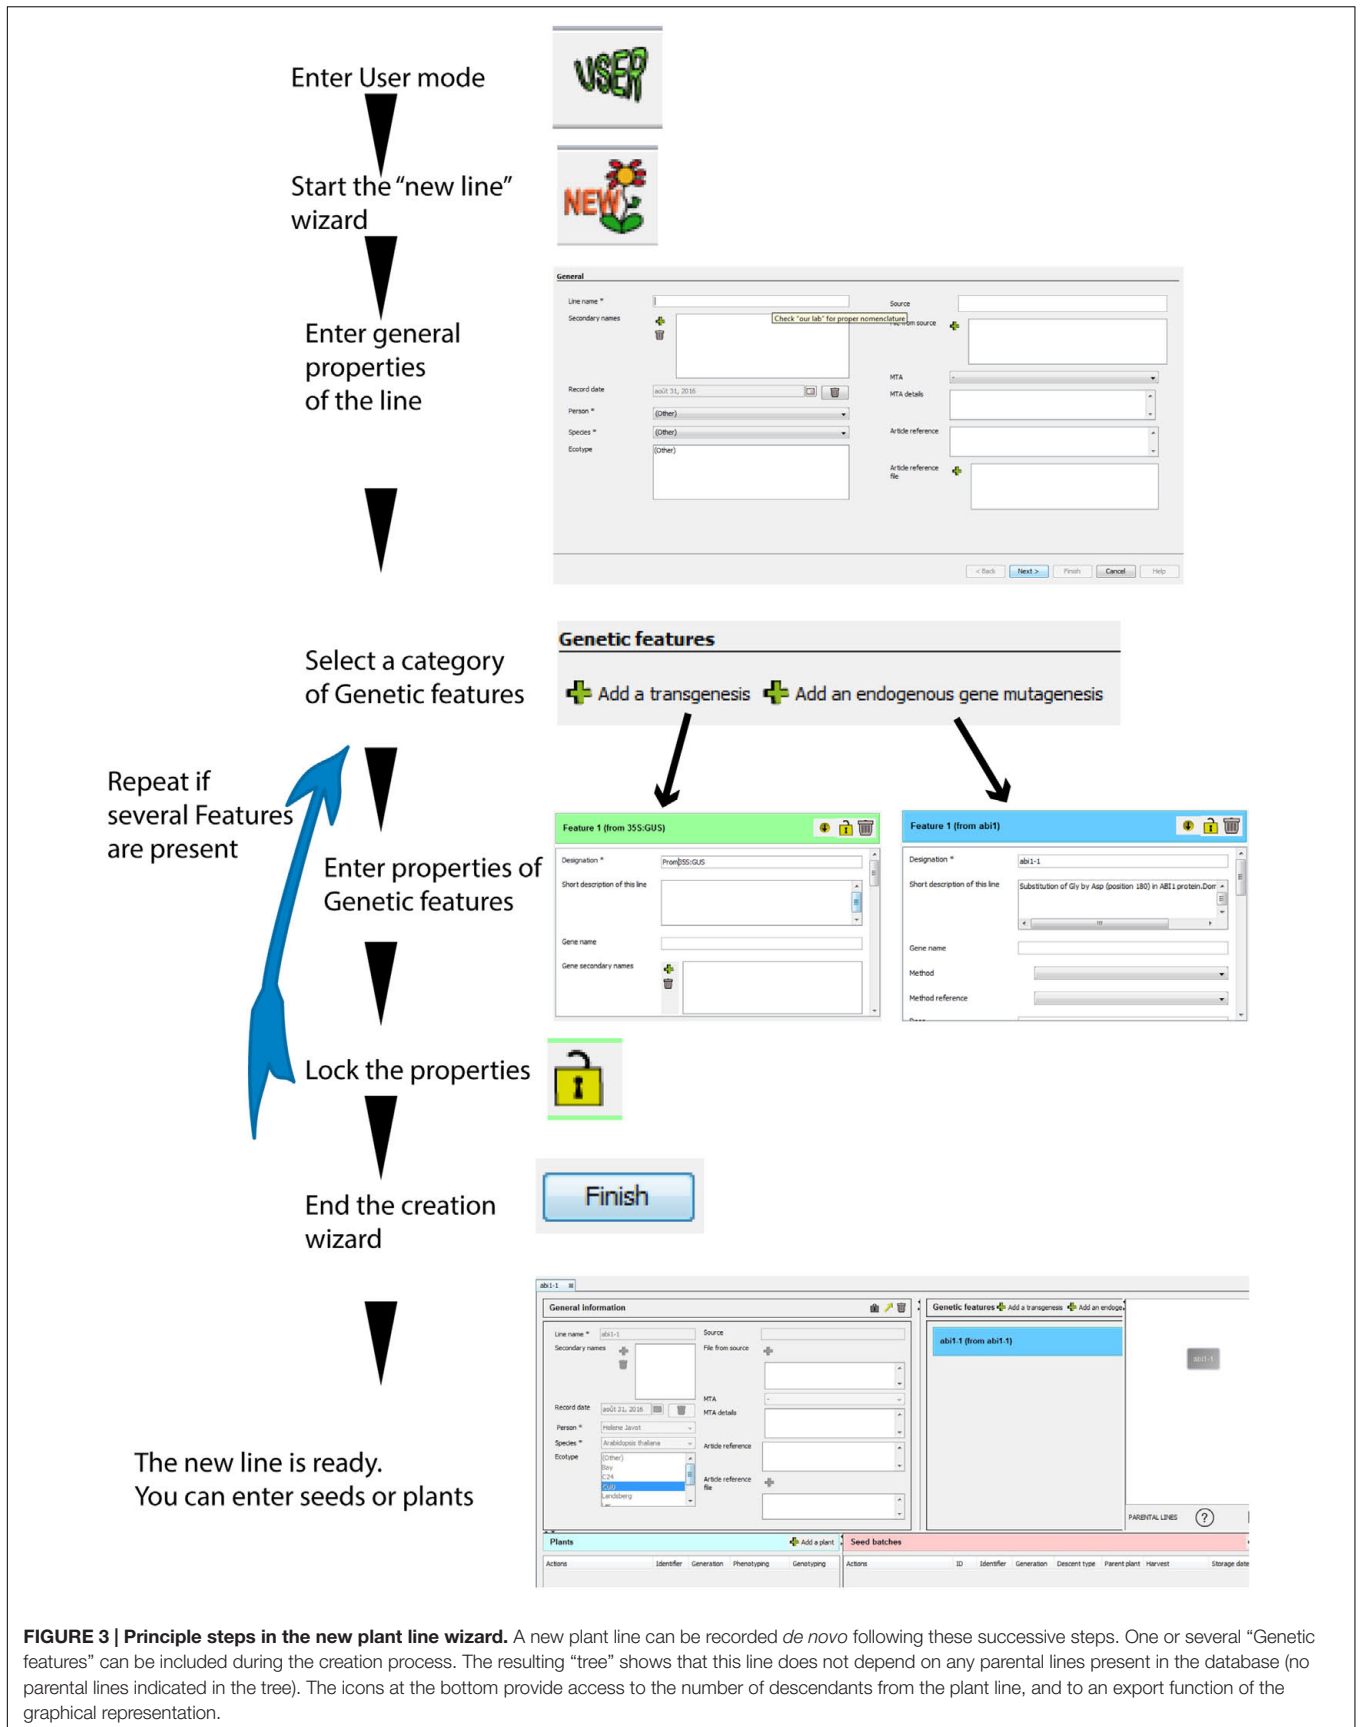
Enter User mode

VSER

Start the "new line" wizard

NEW

Enter general properties of the line

General

Line name *

Source

Secondary names

Check "our lab" for proper nomenclature

File from source

Record date

août 31, 2016

MTA

MTA details

Person *

(Other)

Species *

(Other)

Article reference

Ecotype

(Other)

Article reference file

< Back

Next >

Finish

Cancel

Help

Select a category of Genetic features

Genetic features

Add a transgenesis

Add an endogenous gene mutagenesis

Repeat if several Features are present

Enter properties of Genetic features

Feature 1 (from 35S:GUS)

Designation *

Prom35S:GUS

Short description of this line

Gene name

Gene secondary names

Feature 1 (from abi1)

Designation *

abi1-1

Short description of this line

Substitution of Gly by Asp (position 180) in ABI1 protein.Dom

Gene name

Method

Method reference

Lock the properties

End the creation wizard

Finish

The new line is ready.
You can enter seeds or plants

abi1-1

General information

Line name *

abi1-1

Source

Secondary names

File from source

Record date

août 21, 2016

MTA

MTA details

Person *

Helene Javot

Species *

Arabidopsis thaliana

Article reference

Ecotype

(Other)
Bay
C24
Col
Landsberg

Article reference file

Genetic features

Add a transgenesis

Add an endoge

abi1.1 (from abi1.1)

abi1-1

PARENTAL LINES

?

Plants

Add a plant

Seed batches

Actions

Identifier

Generation

Phenotyping

Genotyping

Actions

ID

Identifier

Generation

Descent type

Parent plant

Harvest

Storage date

FIGURE 3 | Principle steps in the new plant line wizard. A new plant line can be recorded de novo following these successive steps. One or several "Genetic features" can be included during the creation process. The resulting "tree" shows that this line does not depend on any parental lines present in the database (no parental lines indicated in the tree). The icons at the bottom provide access to the number of descendants from the plant line, and to an export function of the graphical representation.